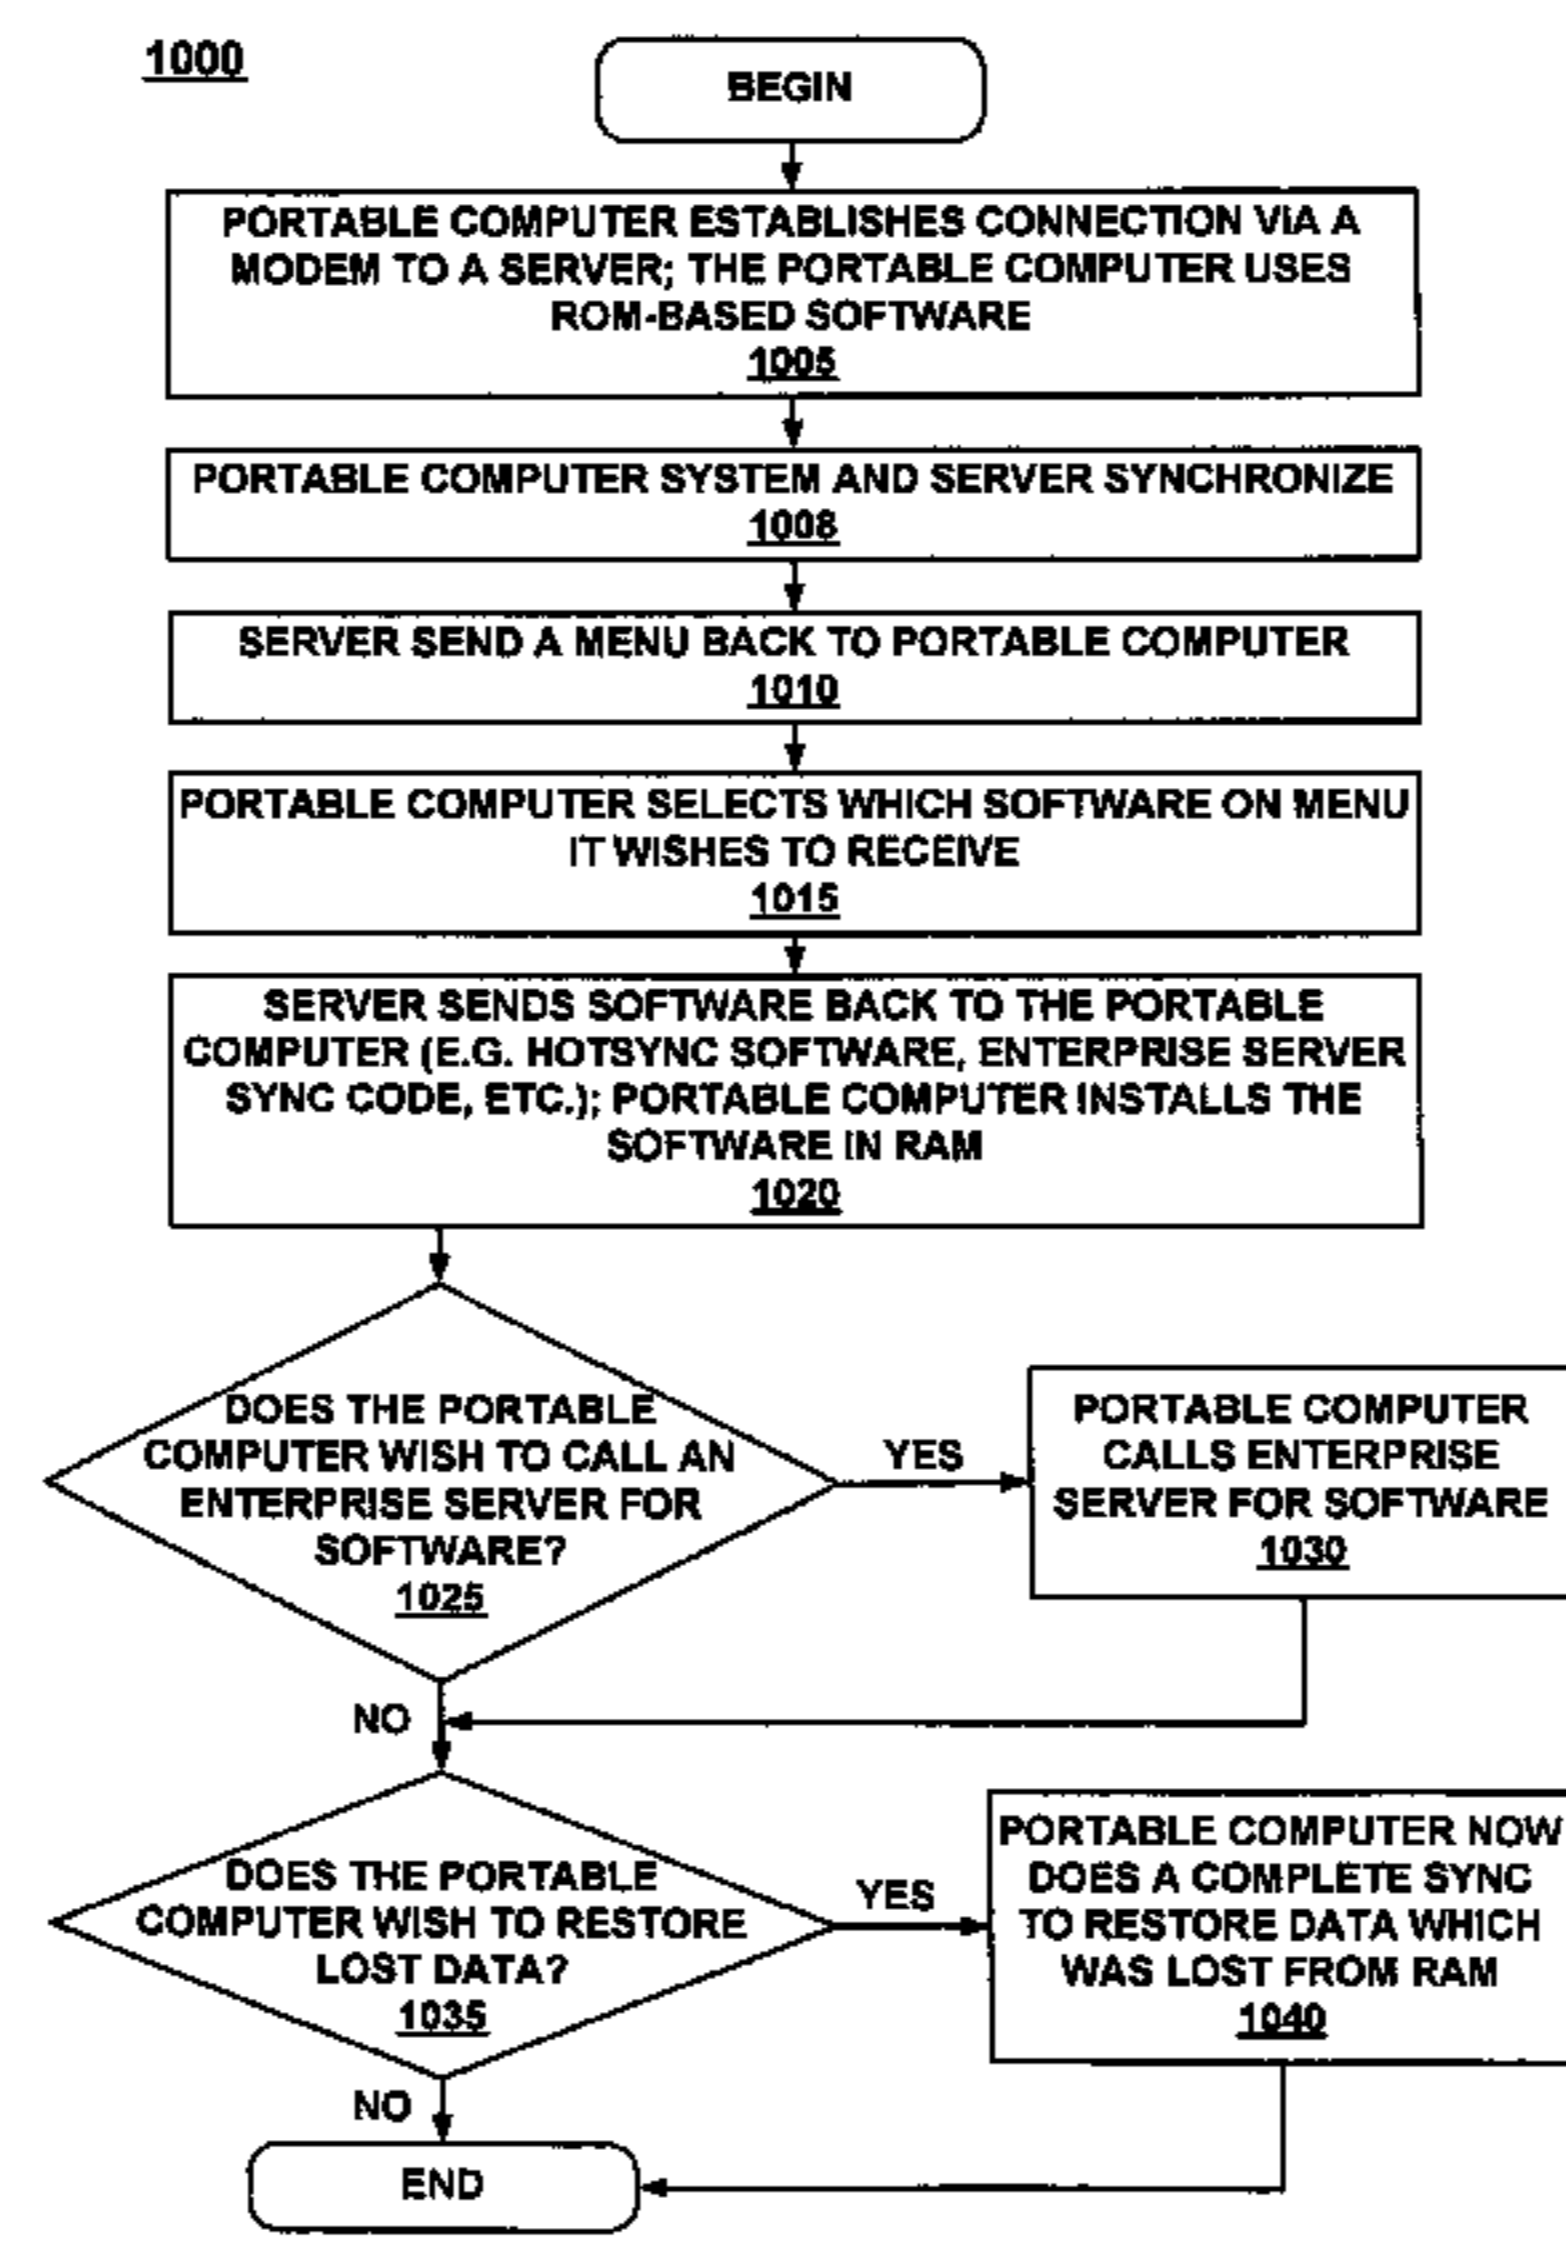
1000

BEGIN

PORTABLE COMPUTER ESTABLISHES CONNECTION VIA A MODEM TO A SERVER; THE PORTABLE COMPUTER USES ROM-BASED SOFTWARE
1005

PORTABLE COMPUTER SYSTEM AND SERVER SYNCHRONIZE
1008

SERVER SEND A MENU BACK TO PORTABLE COMPUTER
1010

PORTABLE COMPUTER SELECTS WHICH SOFTWARE ON MENU IT WISHES TO RECEIVE
1015

SERVER SENDS SOFTWARE BACK TO THE PORTABLE COMPUTER (E.G. HOTSYNC SOFTWARE, ENTERPRISE SERVER SYNC CODE, ETC.); PORTABLE COMPUTER INSTALLS THE SOFTWARE IN RAM
1020

DOES THE PORTABLE COMPUTER WISH TO CALL AN ENTERPRISE SERVER FOR SOFTWARE?
1025

YES

PORTABLE COMPUTER CALLS ENTERPRISE SERVER FOR SOFTWARE
1030

NO

DOES THE PORTABLE COMPUTER WISH TO RESTORE LOST DATA?
1035

YES

PORTABLE COMPUTER NOW DOES A COMPLETE SYNC TO RESTORE DATA WHICH WAS LOST FROM RAM
1040

NO

END